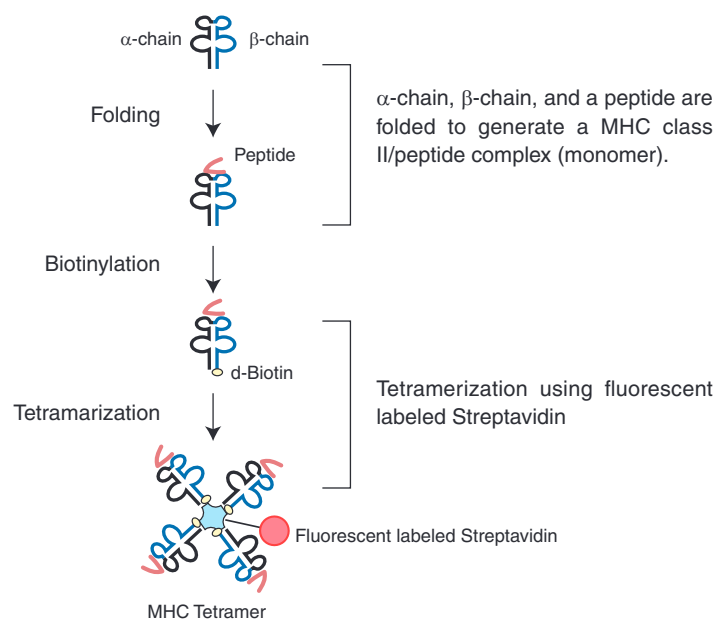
α-chain β-chain

Folding

Peptide

α-chain, β-chain, and a peptide are folded to generate a MHC class II/peptide complex (monomer).

Biotinylation

d-Biotin

Tetramarization

Tetramerization using fluorescent labeled Streptavidin

Fluorescent labeled Streptavidin

MHC Tetramer